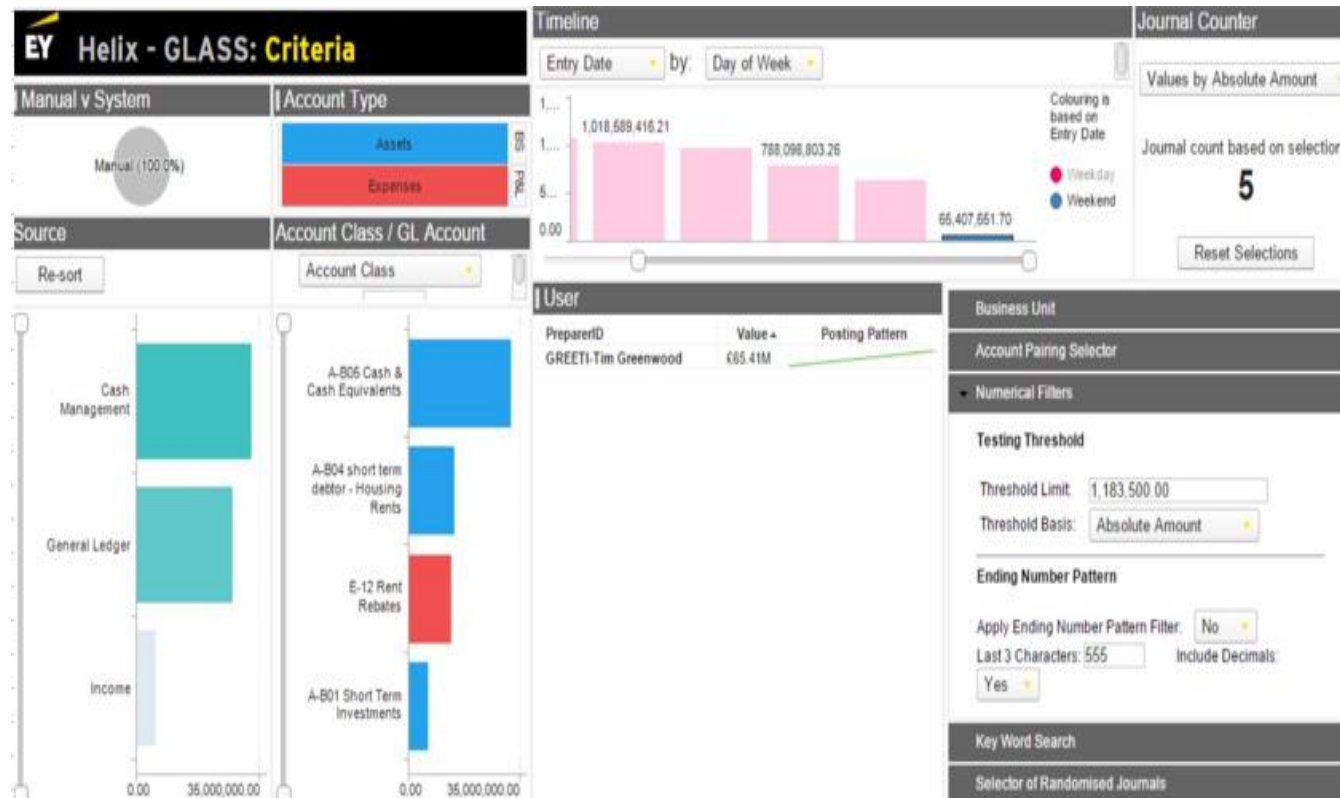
EY Helix - GLASS: Criteria

Manual v System

Manual (100.0%)

Account Type

Assets

Expenses

BS

P&L

Source

Re-sort

Cash Management

General Ledger

Income

0.00 35,000,000.00

Account Class / GL Account

Account Class

A-B05 Cash & Cash Equivalents

A-B04 short term debtor - Housing Rents

E-12 Rent Rebates

A-B01 Short Term Investments

0.00 35,000,000.00

Timeline

Entry Date by: Day of Week

1,...

1,...

5...

0.00

1,018,589,416.21

788,098,803.26

65,407,651.70

Colouring is based on Entry Date

Weekday

Weekend

Journal Counter

Values by Absolute Amount

Journal count based on selection

5

Reset Selections

User

| PreparerID | Value ▲ | Posting Pattern |
|---|---|---|
| GREETI-Tim Greenwood | £65.41M | |

Business Unit

Account Pairing Selector

Numerical Filters

Testing Threshold

Threshold Limit: 1,183,500.00

Threshold Basis: Absolute Amount

Ending Number Pattern

Apply Ending Number Pattern Filter: No

Last 3 Characters: 555

Include Decimals:

Yes

Key Word Search

Selector of Randomised Journals